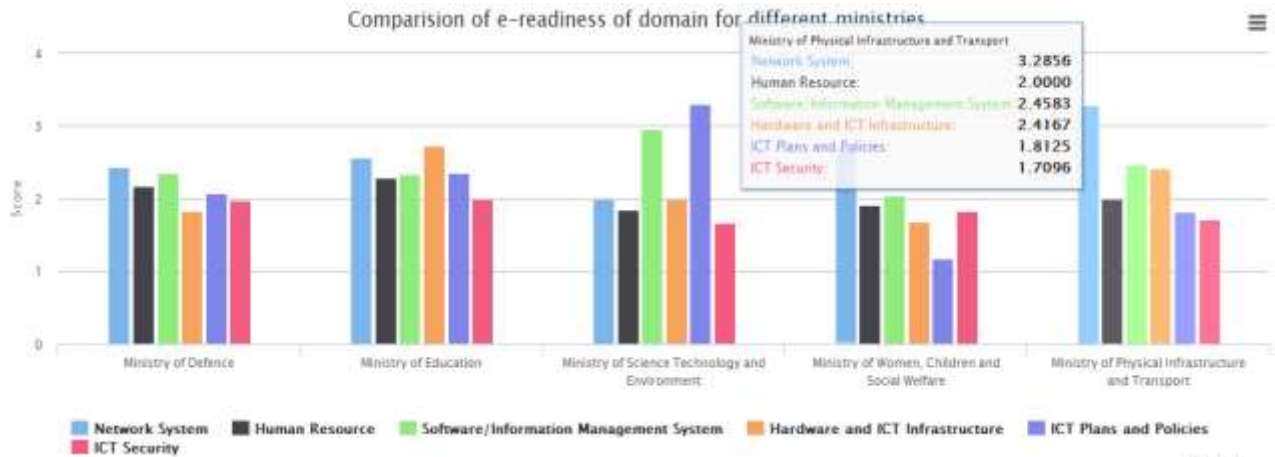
Comparision of e-readiness of domain for different ministries

Ministry of Physical Infrastructure and Transport
Network System: 3.2856
Human Resource: 2.0000
Software/Information Management System: 2.4583
Hardware and ICT Infrastructure: 2.4167
ICT Plans and Policies: 1.8125
ICT Security: 1.7096

Score

4
3
2
1
0

Ministry of Defence
Ministry of Education
Ministry of Science Technology and Environment
Ministry of Women, Children and Social Welfare
Ministry of Physical Infrastructure and Transport

Network System
Human Resource
Software/Information Management System
Hardware and ICT Infrastructure
ICT Plans and Policies
ICT Security